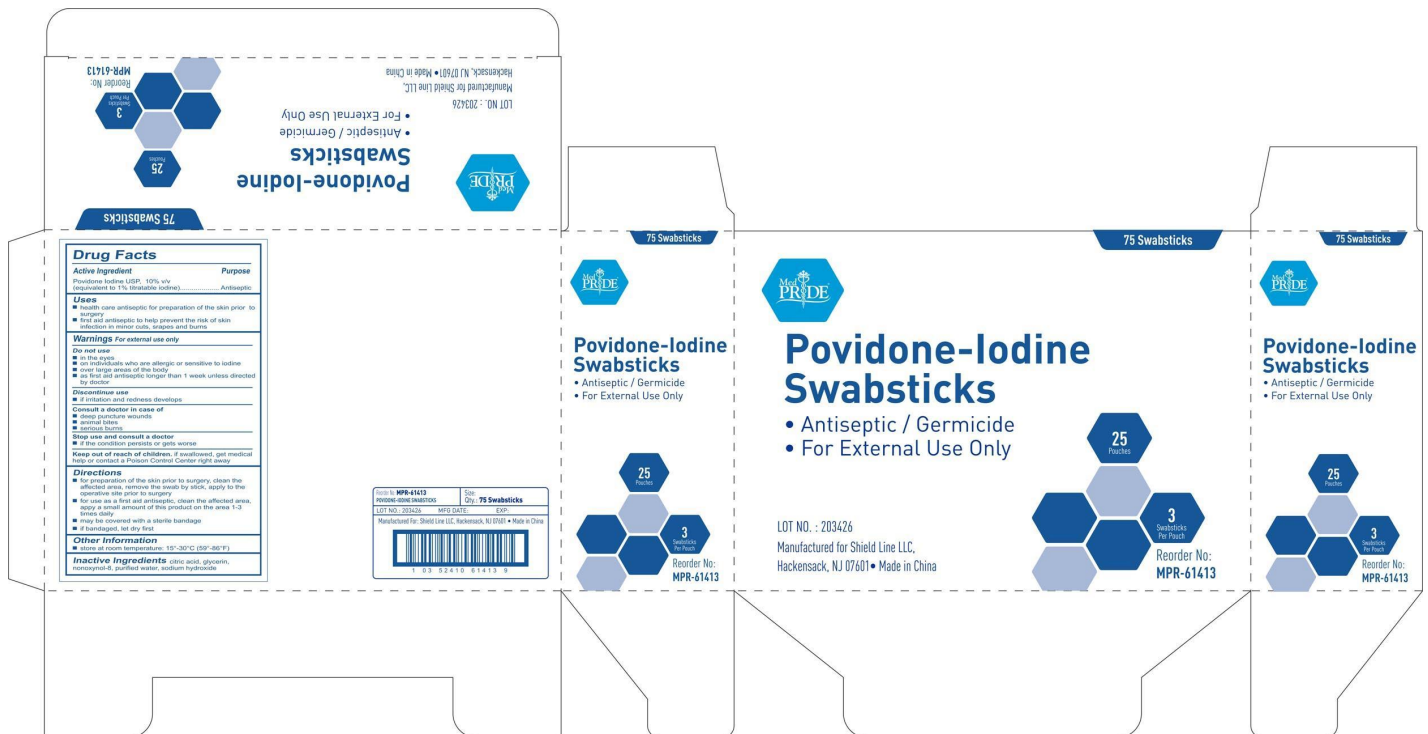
Med PRIDE

Povidone-Iodine Swabsticks
• Antiseptic / Germicide
• For External Use Only

LOT NO. : 203426
Manufactured for Shield Line LLC,
Hackensack, NJ 07601 • Made in China

25 Pouches
3 Swabsticks Per Pouch
Reorder No: MPR-61413

75 Swabsticks

Drug Facts

Active Ingredient | Purpose
Povidone Iodine USP, 10% v/v (equivalent to 1% titratable iodine)................... Antiseptic

Uses
■ health care antiseptic for preparation of the skin prior to surgery
■ first aid antiseptic to help prevent the risk of skin infection in minor cuts, srapes and burns

Warnings For external use only
Do not use
■ in the eyes
■ on individuals who are allergic or sensitive to iodine
■ over large areas of the body
■ as first aid antiseptic longer than 1 week unless directed by doctor
Discontinue use
■ if irritation and redness develops
Consult a doctor in case of
■ deep puncture wounds
■ animal bites
■ serious burns
Stop use and consult a doctor
■ if the condition persists or gets worse
Keep out of reach of children. If swallowed, get medical help or contact a Poison Control Center right away

Directions
■ for preparation of the skin prior to surgery, clean the affected area, remove the swab by stick, apply to the operative site prior to surgery
■ for use as a first aid antiseptic, clean the affected area, apply a small amount of this product on the area 1-3 times daily
■ may be covered with a sterile bandage
■ if bandaged, let dry first

Other Information
■ store at room temperature: 15°-30°C (59°-86°F)

Inactive Ingredients citric acid, glycerin, nonoxynol-9, purified water, sodium hydroxide

| Reorder No: MPR-61413 POVIDONE-IODINE SWABSTICKS | Size: Qty.: 75 Swabsticks |
|---|---|
| LOT NO.: 203426 MFG DATE: | EXP: |

Manufactured For: Shield Line LLC, Hackensack, NJ 07601 • Made in China
1 03 52410 61413 9

75 Swabsticks
Med PRIDE
Povidone-Iodine Swabsticks
• Antiseptic / Germicide
• For External Use Only
25 Pouches
3 Swabsticks Per Pouch
Reorder No: MPR-61413

75 Swabsticks
Med PRIDE
Povidone-Iodine Swabsticks
• Antiseptic / Germicide
• For External Use Only
LOT NO. : 203426
Manufactured for Shield Line LLC,
Hackensack, NJ 07601 • Made in China
25 Pouches
3 Swabsticks Per Pouch
Reorder No: MPR-61413

75 Swabsticks
Med PRIDE
Povidone-Iodine Swabsticks
• Antiseptic / Germicide
• For External Use Only
25 Pouches
3 Swabsticks Per Pouch
Reorder No: MPR-61413